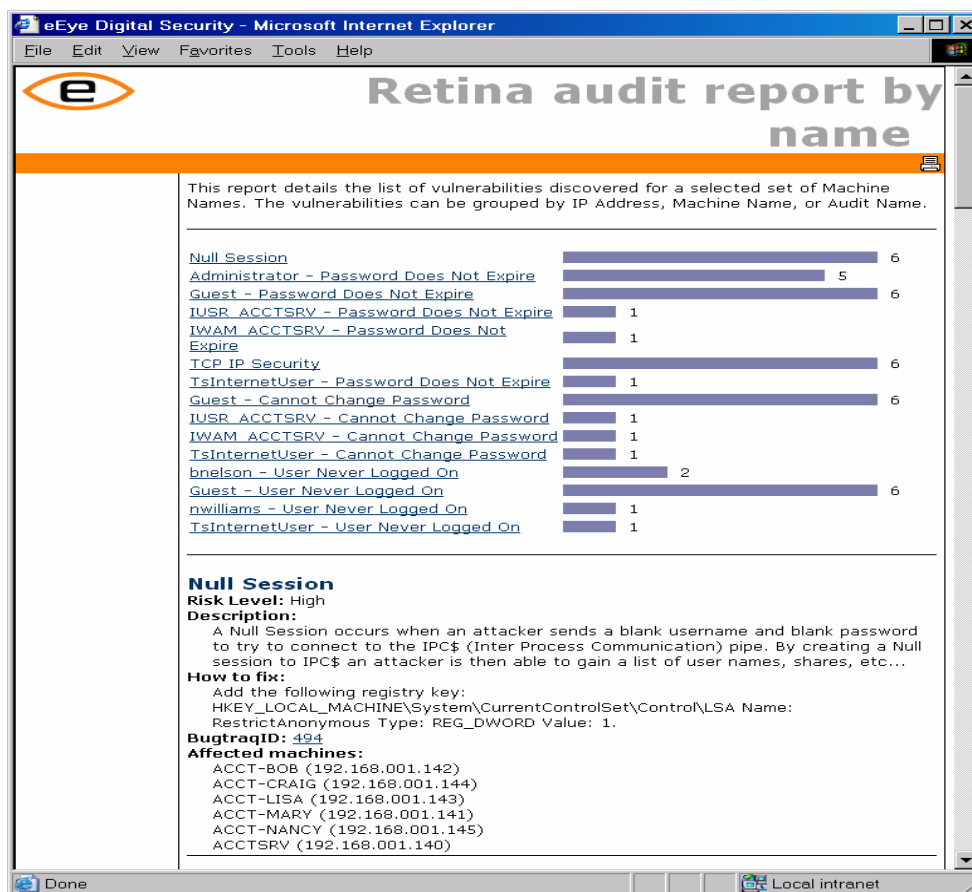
eEye Digital Security - Microsoft Internet Explorer

File Edit View Favorites Tools Help

e

Retina audit report by name

This report details the list of vulnerabilities discovered for a selected set of Machine Names. The vulnerabilities can be grouped by IP Address, Machine Name, or Audit Name.

| Vulnerability | Count |
|---|---|
| Null Session | 6 |
| Administrator - Password Does Not Expire | 5 |
| Guest - Password Does Not Expire | 6 |
| IUSR_ACCTSRV - Password Does Not Expire | 1 |
| IWAM_ACCTSRV - Password Does Not Expire | 1 |
| TCP IP Security | 6 |
| TsInternetUser - Password Does Not Expire | 1 |
| Guest - Cannot Change Password | 6 |
| IUSR_ACCTSRV - Cannot Change Password | 1 |
| IWAM_ACCTSRV - Cannot Change Password | 1 |
| TsInternetUser - Cannot Change Password | 1 |
| bnelson - User Never Logged On | 2 |
| Guest - User Never Logged On | 6 |
| nwilliams - User Never Logged On | 1 |
| TsInternetUser - User Never Logged On | 1 |

Null Session
Risk Level: High
Description:
A Null Session occurs when an attacker sends a blank username and blank password to try to connect to the IPC$ (Inter Process Communication) pipe. By creating a Null session to IPC$ an attacker is then able to gain a list of user names, shares, etc...
How to fix:
Add the following registry key: HKEY_LOCAL_MACHINE\System\CurrentControlSet\Control\LSA Name: RestrictAnonymous Type: REG_DWORD Value: 1.
BugtraqID: 494
Affected machines:
ACCT-BOB (192.168.001.142)
ACCT-CRAIG (192.168.001.144)
ACCT-LISA (192.168.001.143)
ACCT-MARY (192.168.001.141)
ACCT-NANCY (192.168.001.145)
ACCTSRV (192.168.001.140)

Done
Local intranet